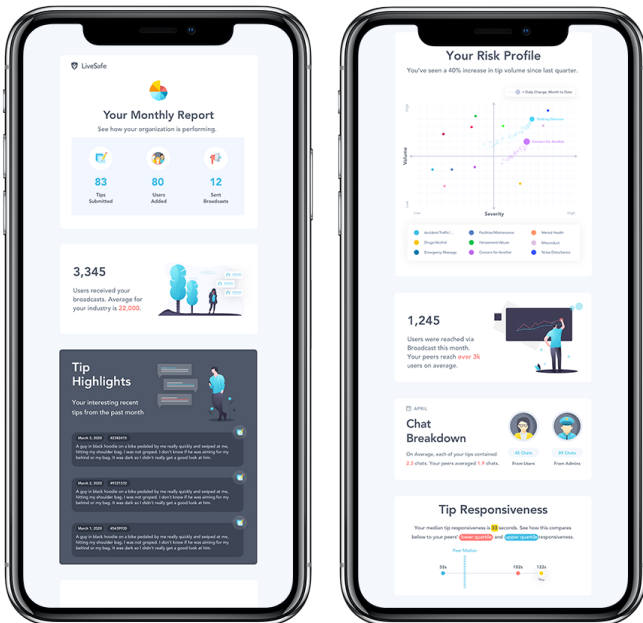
LiveSafe

Your Monthly Report

See how your organization is performing.

83
Tips Submitted

80
Users Added

12
Sent Broadcasts

3,345

Users received your broadcasts. Average for your industry is 22,000.

Tip Highlights

Your interesting recent tips from the past month

March 3, 2020 #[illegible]

A guy in black hoodie on a bike pedaled by me really quickly and swiped at me, hitting my shoulder bag. I don't know if he was aiming for my behind or my bag. It was dark so I didn't really get a good look at him.

March 3, 2020 #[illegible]

A guy in black hoodie on a bike pedaled by me really quickly and swiped at me, hitting my shoulder bag. I don't know if he was aiming for my behind or my bag. It was dark so I didn't really get a good look at him.

March 3, 2020 #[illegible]

A guy in black hoodie on a bike pedaled by me really quickly and swiped at me, hitting my shoulder bag. I don't know if he was aiming for my behind or my bag. It was dark so I didn't really get a good look at him.

Your Risk Profile

You've seen a 40% increase in tip volume since last quarter.

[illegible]

Volume

Severity

Suspicious Behavior
Concern for Another

Accident/Traffic
Drugs/Alcohol
Emergency Message
Facilities/Maintenance
Harassment/Abuse
Concern for Another
Mental Health
Misconduct
Noise/Disturbance

1,245

Users were reached via Broadcast this month. Your peers reach over 3k users on average.

APRIL

Chat Breakdown

On Average, each of your tips contained 2.3 chats. Your peers averaged 1.9 chats.

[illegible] Chats
From Users

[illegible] Chats
From Admins

Tip Responsiveness

Your median tip responsiveness is 33 seconds. See how this compares below to your peers' lower quartile and upper quartile responsiveness.

Peer Median

33s

132s

122s